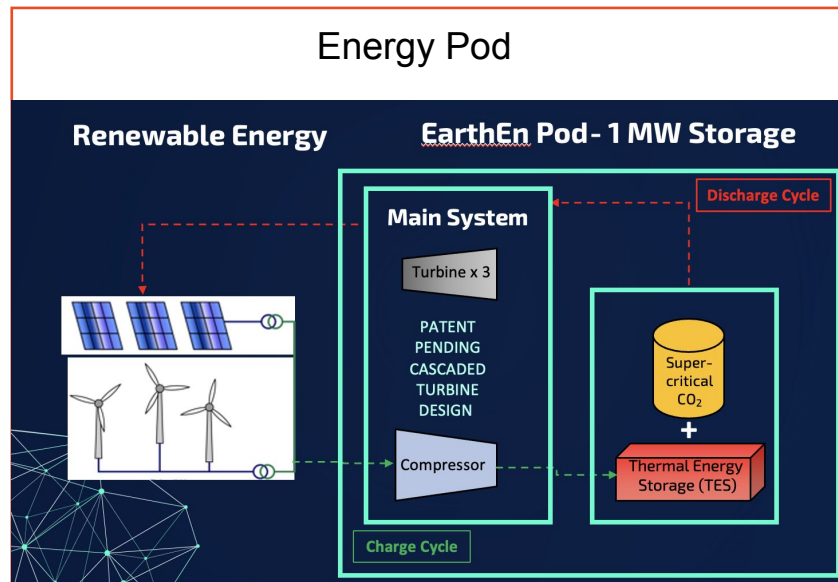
Energy Pod

Renewable Energy

EarthEn Pod- 1 MW Storage

Discharge Cycle

Main System

Turbine x 3

PATENT PENDING CASCADED TURBINE DESIGN

Compressor

Super-critical $CO_2$

+

Thermal Energy Storage (TES)

Charge Cycle